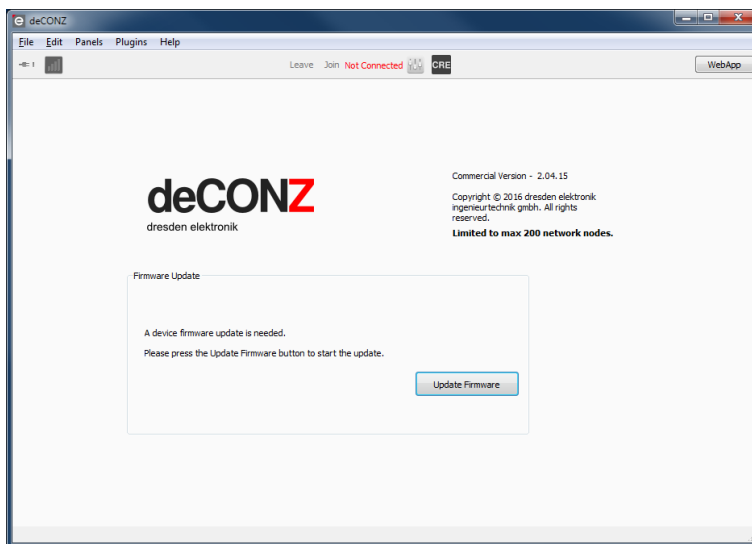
deCONZ

File Edit Panels Plugins Help

Leave Join Not Connected CRE

WebApp

deCONZ
dresden elektronik

Commercial Version - 2.04.15

Copyright © 2016 dresden elektronik ingenieurtechnik gmbh. All rights reserved.

Limited to max 200 network nodes.

Firmware Update

A device firmware update is needed.

Please press the Update Firmware button to start the update.

Update Firmware